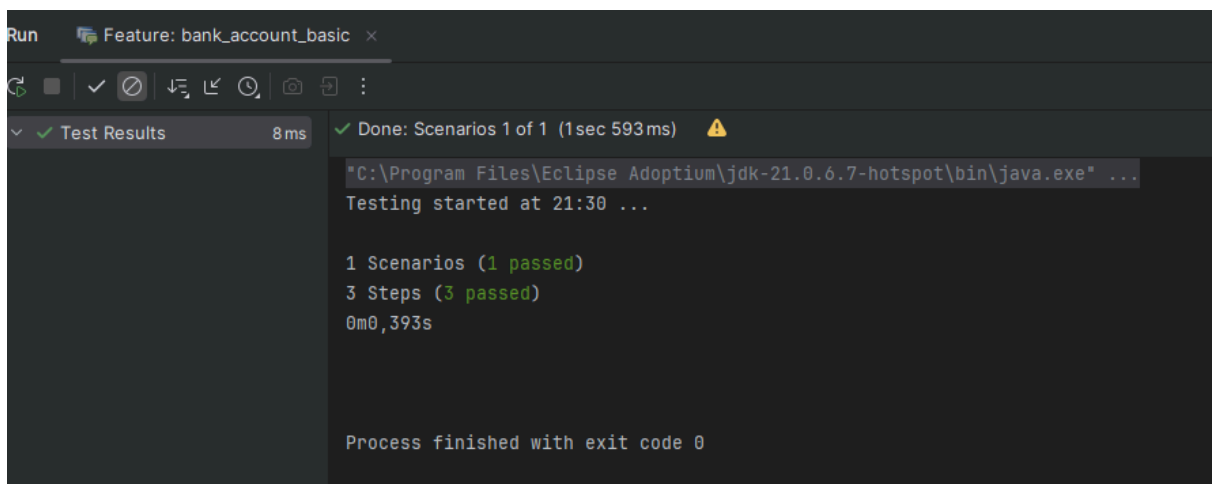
Run Feature: bank_account_basic ×

Test Results 8 ms

Done: Scenarios 1 of 1 (1 sec 593 ms)

"C:\Program Files\Eclipse Adoptium\jdk-21.0.6.7-hotspot\bin\java.exe" ...
Testing started at 21:30 ...

1 Scenarios (1 passed)
3 Steps (3 passed)
0m0,393s

Process finished with exit code 0